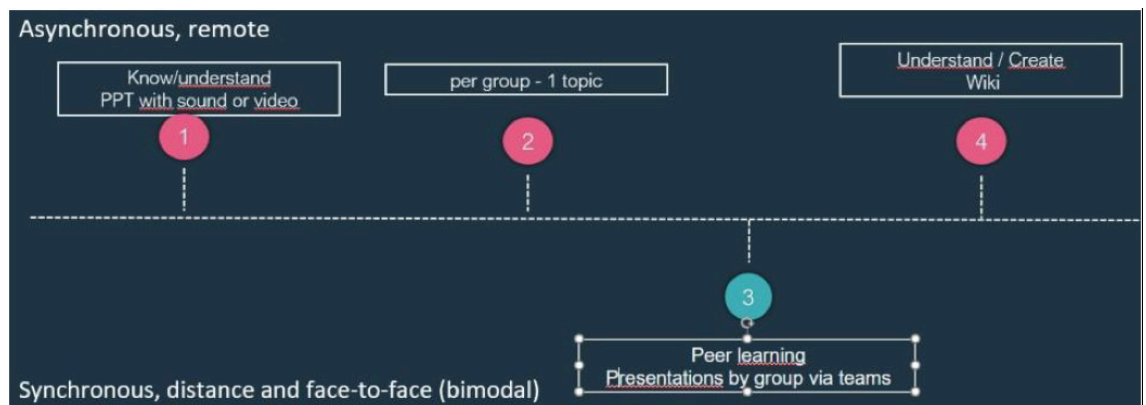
Asynchronous, remote

Know/understand
PPT with sound or video

1

per group - 1 topic

2

Understand / Create
Wiki

4

3

Peer learning
Presentations by group via teams

Synchronous, distance and face-to-face (bimodal)